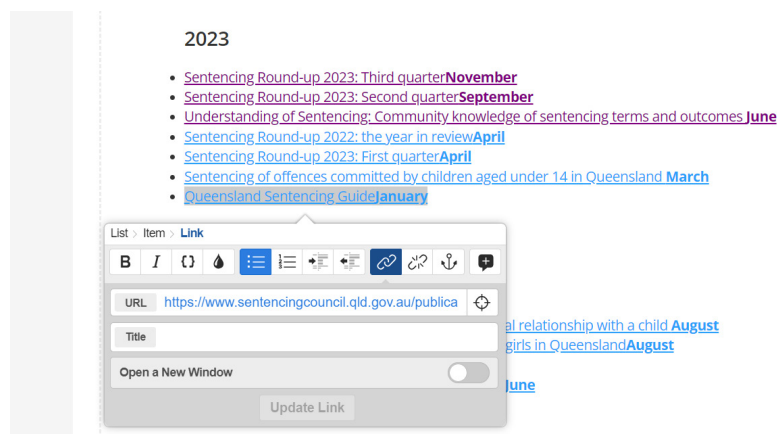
2023

- Sentencing Round-up 2023: Third quarter**November**
- Sentencing Round-up 2023: Second quarter**September**
- Understanding of Sentencing: Community knowledge of sentencing terms and outcomes **June**
- Sentencing Round-up 2022: the year in review**April**
- Sentencing Round-up 2023: First quarter**April**
- Sentencing of offences committed by children aged under 14 in Queensland **March**
- Queensland Sentencing Guide**January**

List > Item > Link

B I {} 

URL https://www.sentencingcouncil.qld.gov.au/publica

Title

Open a New Window

Update Link

al relationship with a child **August**
girls in Queensland**August**
**June**